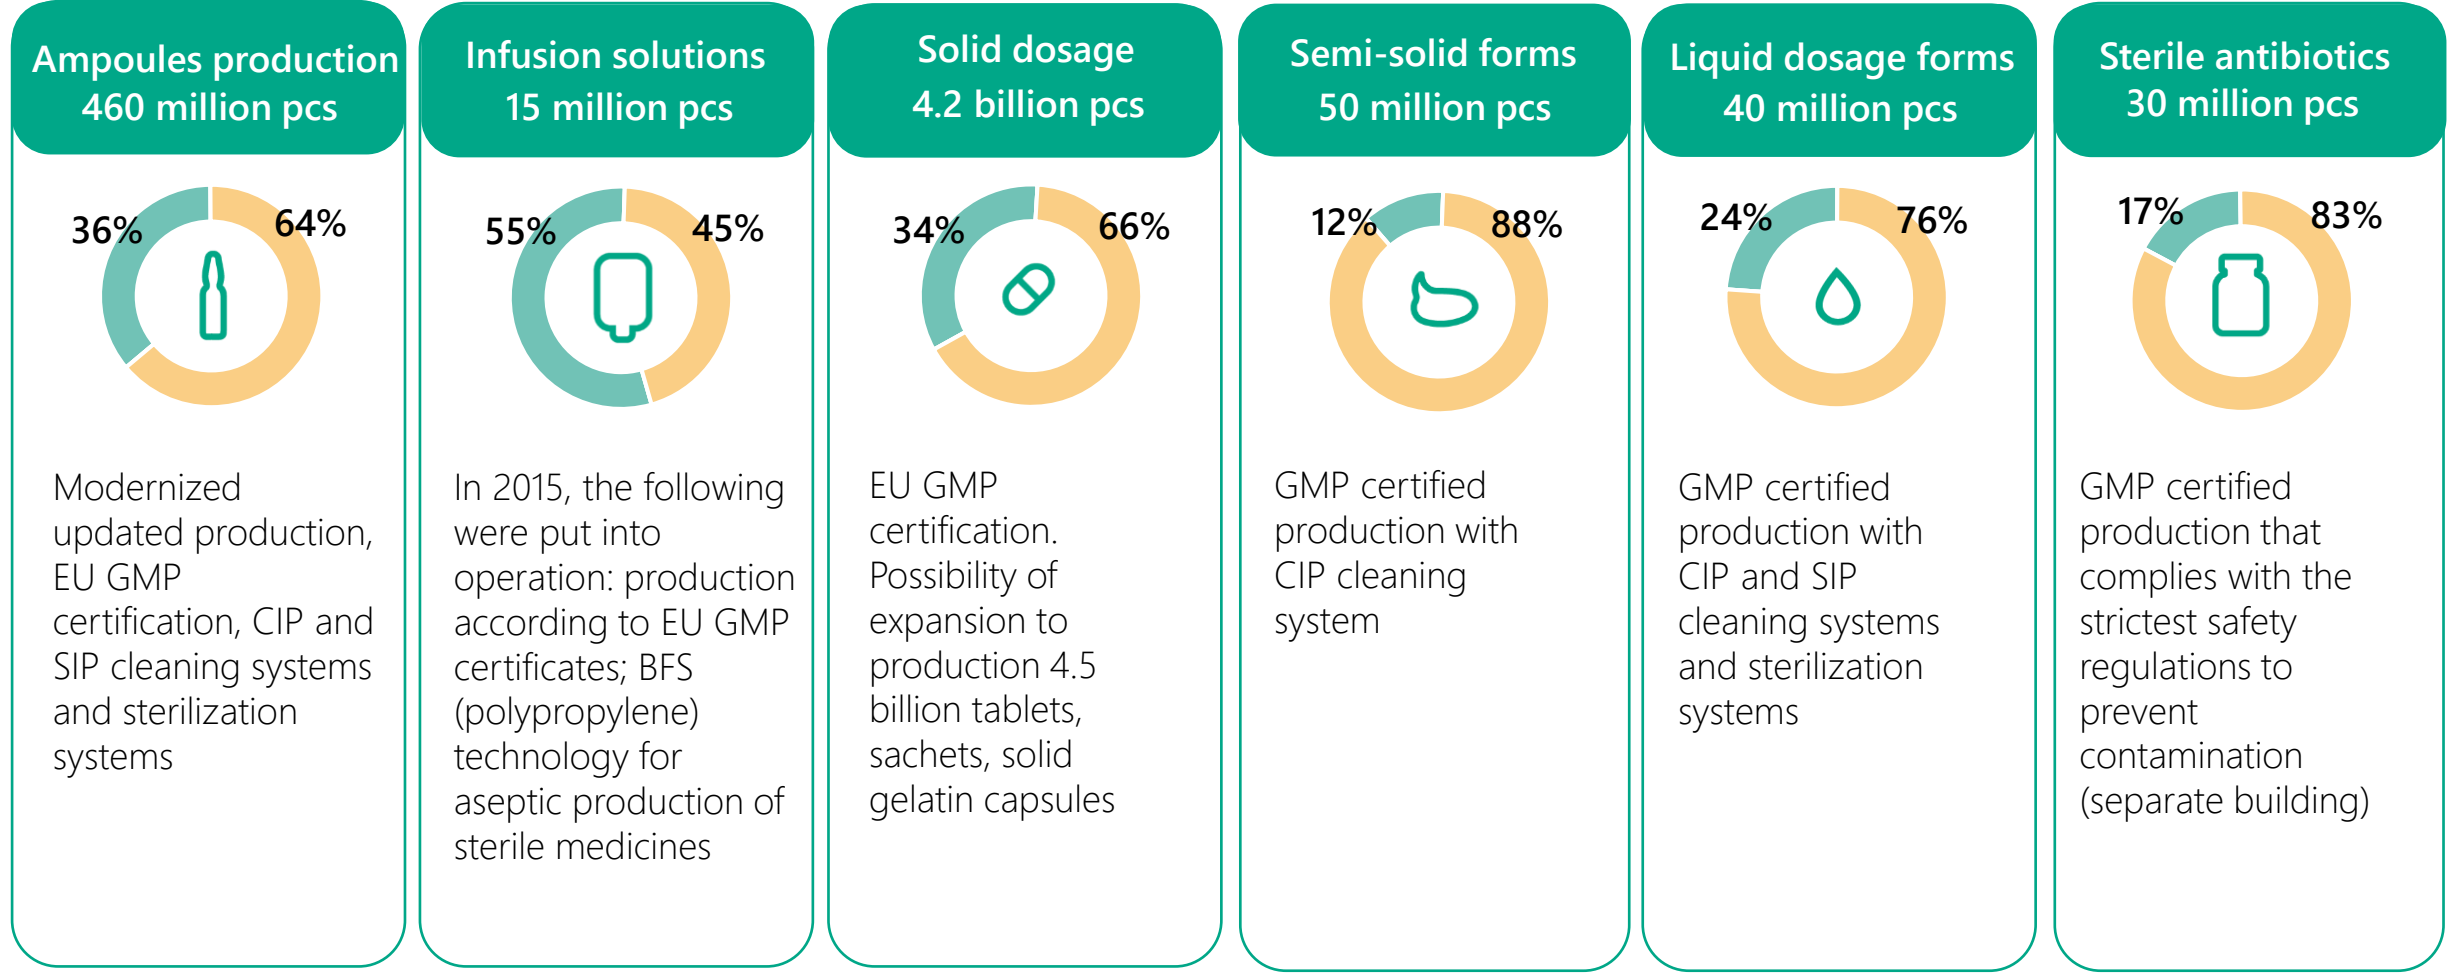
Ampoules production
460 million pcs

36%
64%

Modernized updated production, EU GMP certification, CIP and SIP cleaning systems and sterilization systems

Infusion solutions
15 million pcs

55%
45%

In 2015, the following were put into operation: production according to EU GMP certificates; BFS (polypropylene) technology for aseptic production of sterile medicines

Solid dosage
4.2 billion pcs

34%
66%

EU GMP certification. Possibility of expansion to production 4.5 billion tablets, sachets, solid gelatin capsules

Semi-solid forms
50 million pcs

12%
88%

GMP certified production with CIP cleaning system

Liquid dosage forms
40 million pcs

24%
76%

GMP certified production with CIP and SIP cleaning systems and sterilization systems

Sterile antibiotics
30 million pcs

17%
83%

GMP certified production that complies with the strictest safety regulations to prevent contamination (separate building)